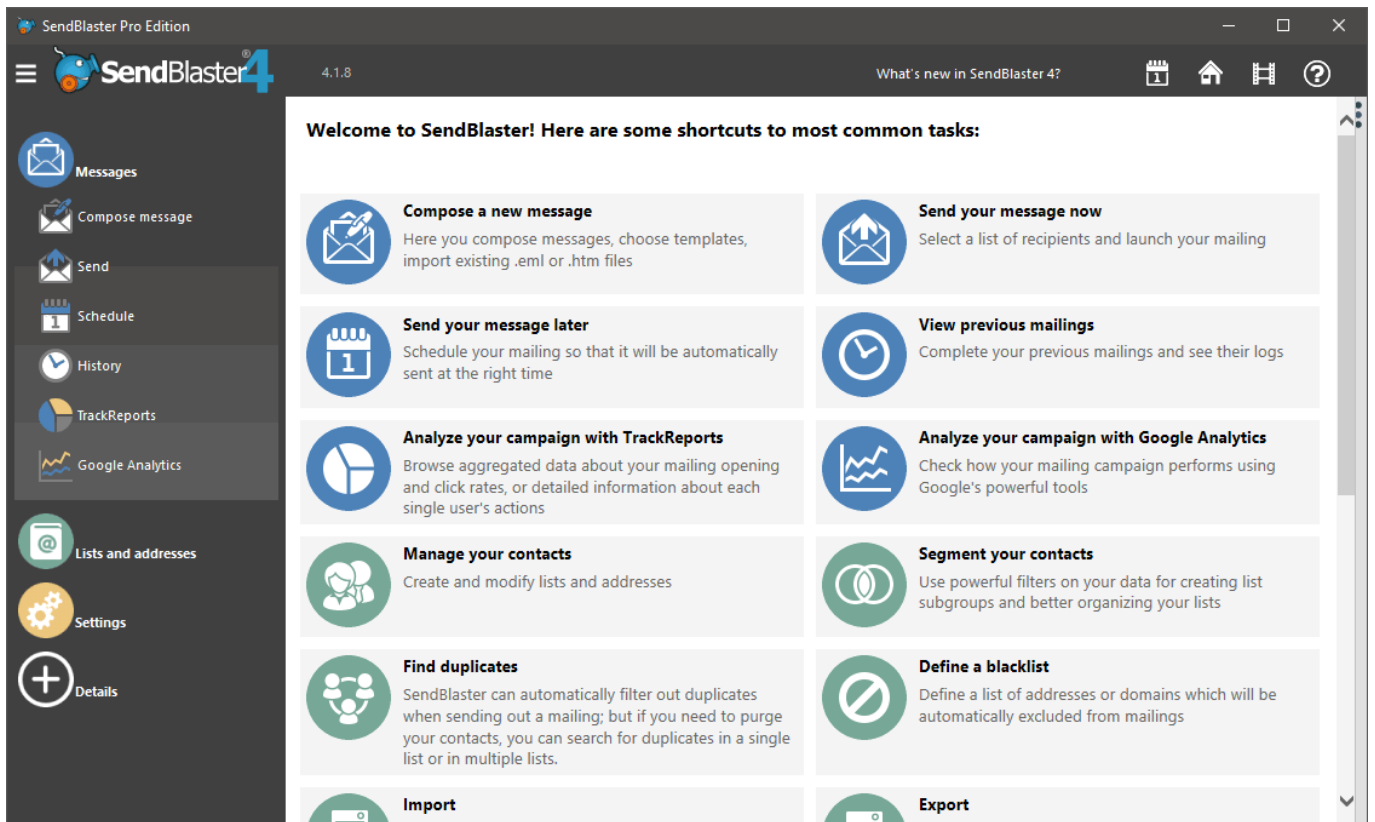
SendBlaster Pro Edition

SendBlaster® 4

4.1.8

What's new in SendBlaster 4?

1

Messages

Compose message

Send

1
Schedule

History

TrackReports

Google Analytics

Lists and addresses

Settings

Details

Welcome to SendBlaster! Here are some shortcuts to most common tasks:

Compose a new message
Here you compose messages, choose templates, import existing .eml or .htm files

Send your message now
Select a list of recipients and launch your mailing

1
Send your message later
Schedule your mailing so that it will be automatically sent at the right time

View previous mailings
Complete your previous mailings and see their logs

Analyze your campaign with TrackReports
Browse aggregated data about your mailing opening and click rates, or detailed information about each single user's actions

Analyze your campaign with Google Analytics
Check how your mailing campaign performs using Google's powerful tools

Manage your contacts
Create and modify lists and addresses

Segment your contacts
Use powerful filters on your data for creating list subgroups and better organizing your lists

Find duplicates
SendBlaster can automatically filter out duplicates when sending out a mailing; but if you need to purge your contacts, you can search for duplicates in a single list or in multiple lists.

Define a blacklist
Define a list of addresses or domains which will be automatically excluded from mailings

Import

Export